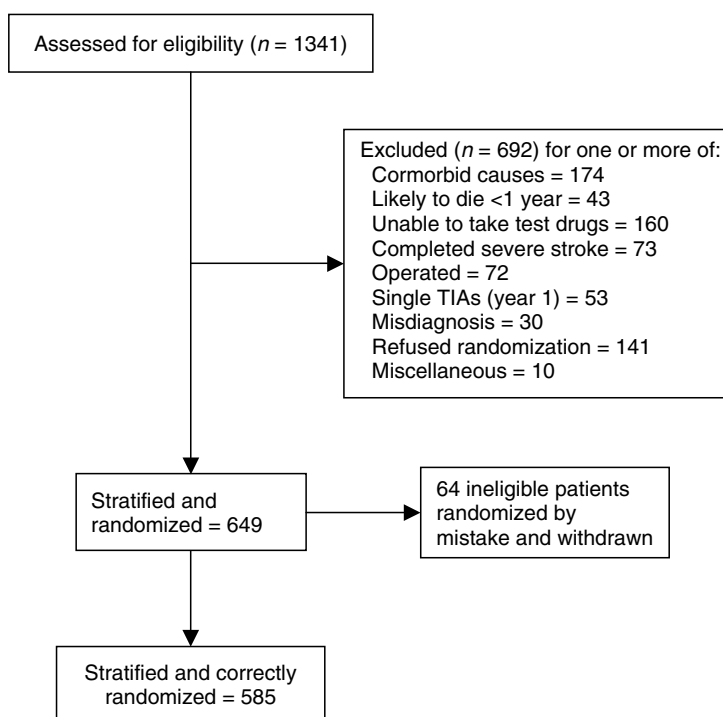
Assessed for eligibility ($n$ = 1341)

Excluded ($n$ = 692) for one or more of:
Cormorbid causes = 174
Likely to die <1 year = 43
Unable to take test drugs = 160
Completed severe stroke = 73
Operated = 72
Single TIAs (year 1) = 53
Misdiagnosis = 30
Refused randomization = 141
Miscellaneous = 10

Stratified and randomized = 649

64 ineligible patients randomized by mistake and withdrawn

Stratified and correctly randomized = 585